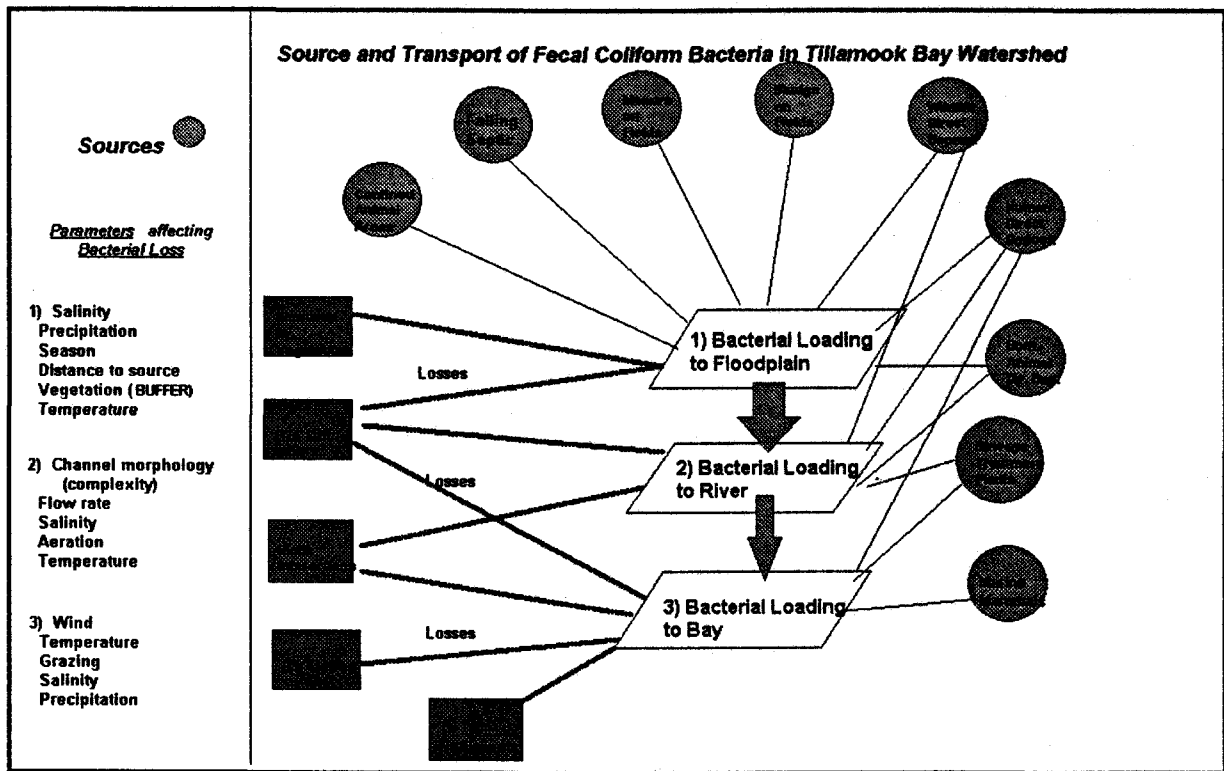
Source and Transport of Fecal Coliform Bacteria in Tillamook Bay Watershed

Sources

Parameters affecting Bacterial Loss

1) Salinity
Precipitation
Season
Distance to source
Vegetation (BUFFER)
Temperature

2) Channel morphology (complexity)
Flow rate
Salinity
Aeration
Temperature

3) Wind
Temperature
Grazing
Salinity
Precipitation

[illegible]

Failing Septics

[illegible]

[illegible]

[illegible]

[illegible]

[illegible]

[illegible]

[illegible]

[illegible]

1) Bacterial Loading to Floodplain

Losses

2) Bacterial Loading to River

Losses

3) Bacterial Loading to Bay

Losses

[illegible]